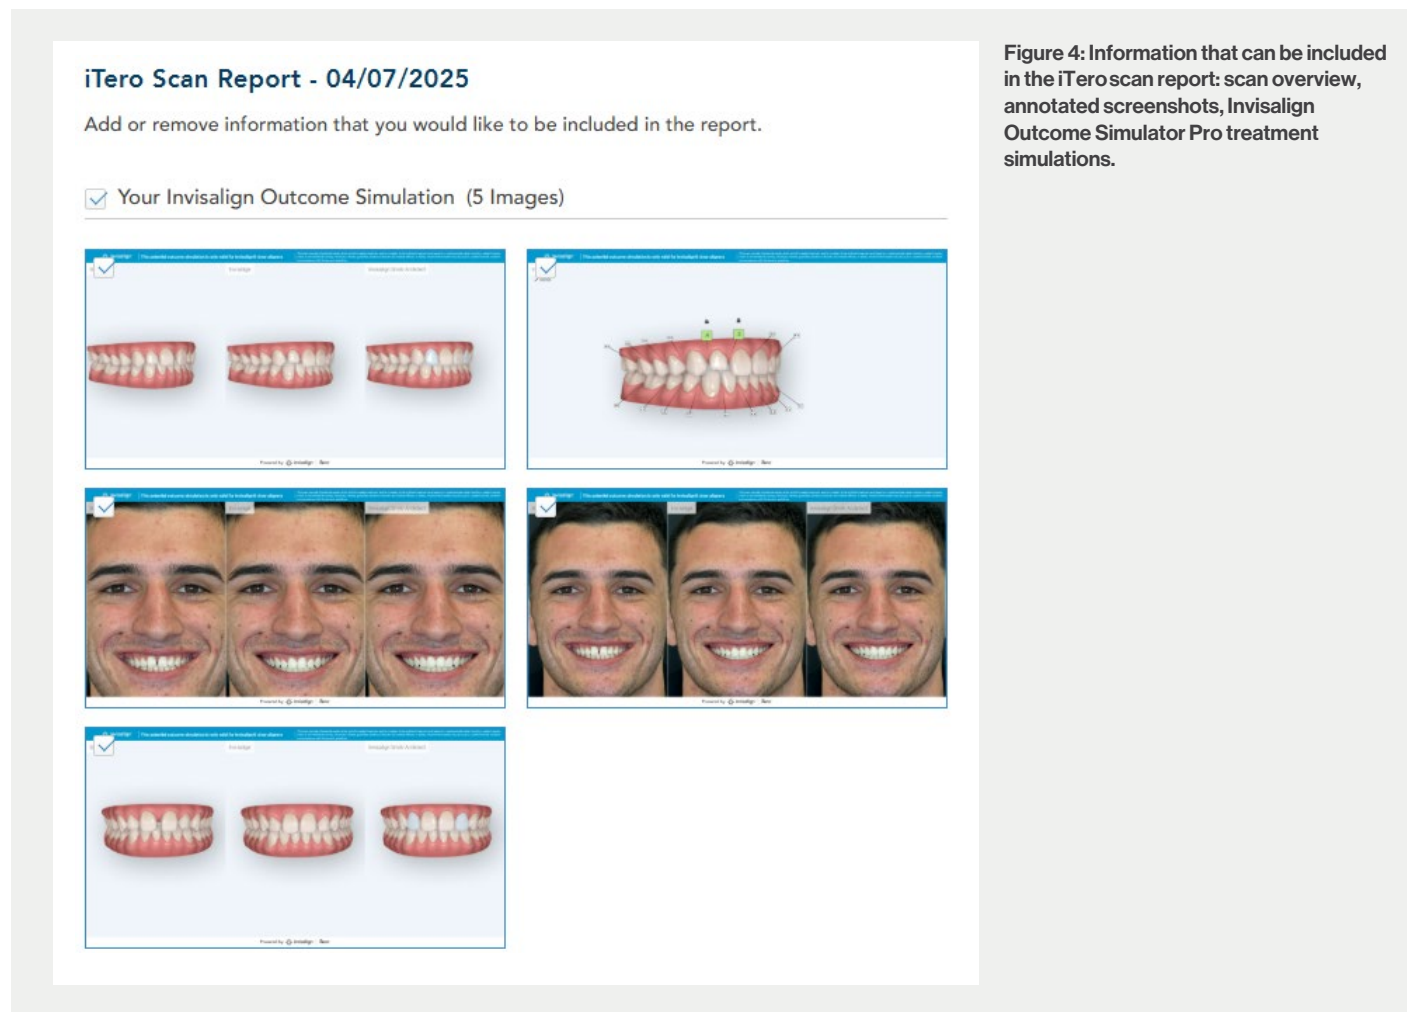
iTero Scan Report - 04/07/2025

Add or remove information that you would like to be included in the report.

Your Invisalign Outcome Simulation (5 Images)

Figure 4: Information that can be included in the iTero scan report: scan overview, annotated screenshots, Invisalign Outcome Simulator Pro treatment simulations.